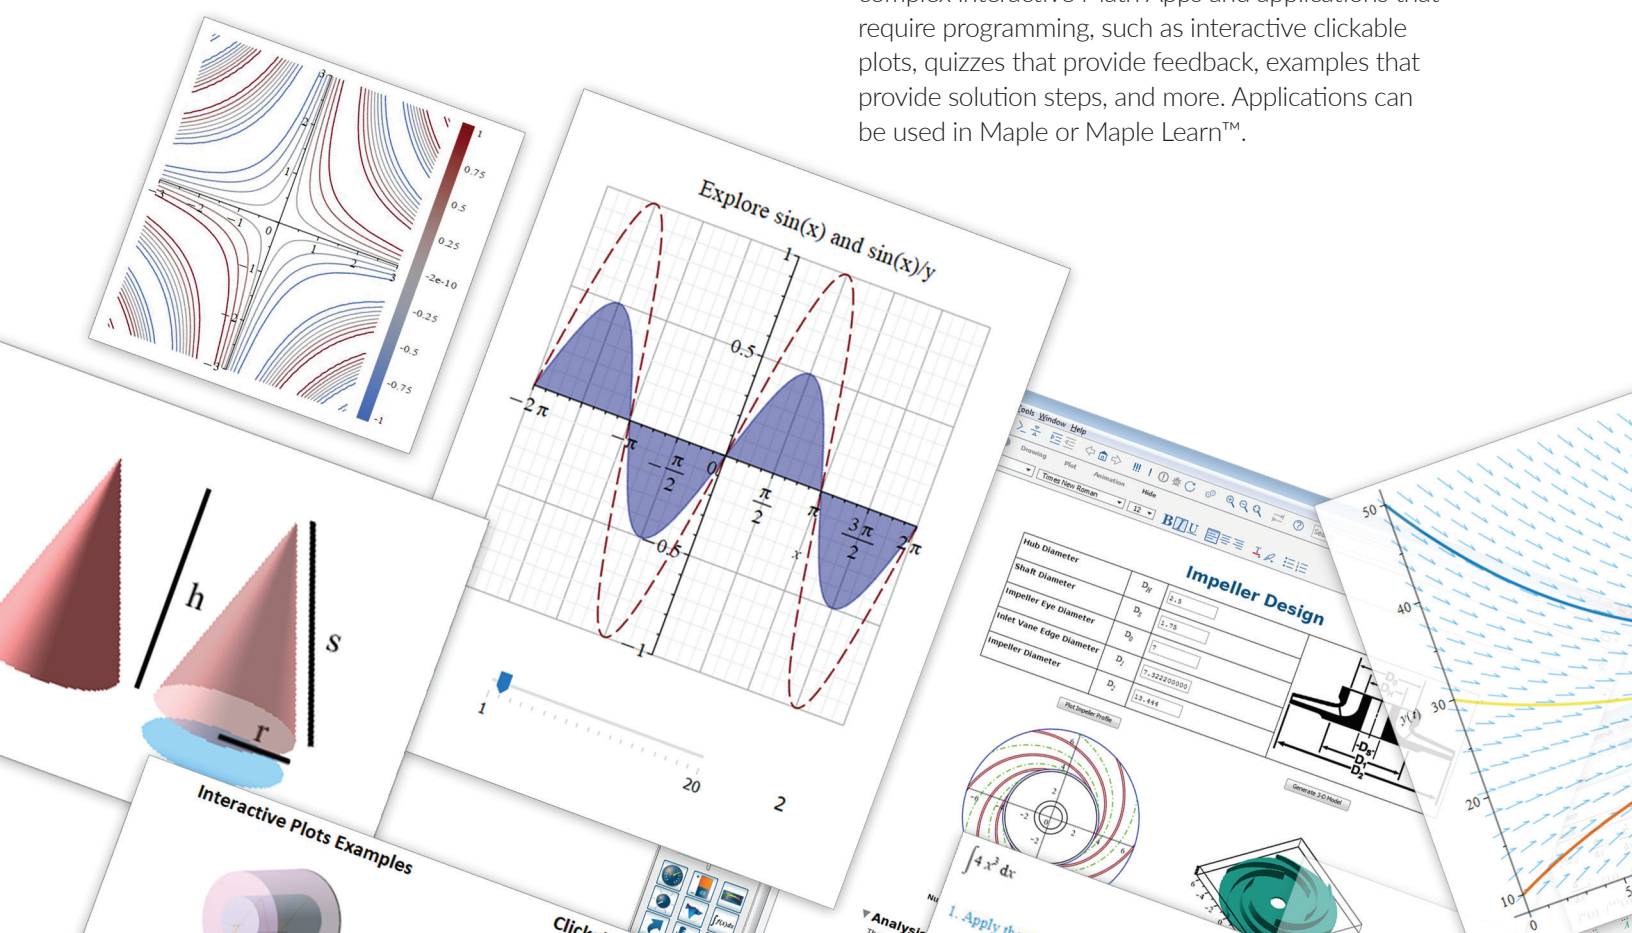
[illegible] require programming, such as interactive clickable plots, quizzes that provide feedback, examples that provide solution steps, and more. Applications can be used in Maple or Maple Learn™.

1
0.75
0.5
0.25
-2e-10
-0.25
-0.5
-0.75
-1

Explore sin(x) and sin(x)/y
1
0.5
$-2\pi$
$-\pi$
$-\frac{\pi}{2}$
0
$\frac{\pi}{2}$
$\pi$
$\frac{3\pi}{2}$
$2\pi$
-0.5
-1
1
20
2

h
s
r

Interactive Plots Examples

Tools Window Help
Drawing Plot Animation Hide
Times New Roman 12
B I U

Impeller Design
Hub Diameter
Shaft Diameter $D_s$ 2.5
Impeller Eye Diameter $D_0$ 1.75
Inlet Vane Edge Diameter $D_1$ 7
Impeller Diameter $D_2$ 7.322200000
13.444
Plot Impeller Profile
Generate 3-D Model
$D_s$
$D_1$
$D_2$

$\int 4x^3\,dx$
1. Apply th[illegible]
Analysis

50
40
30
20
10
0